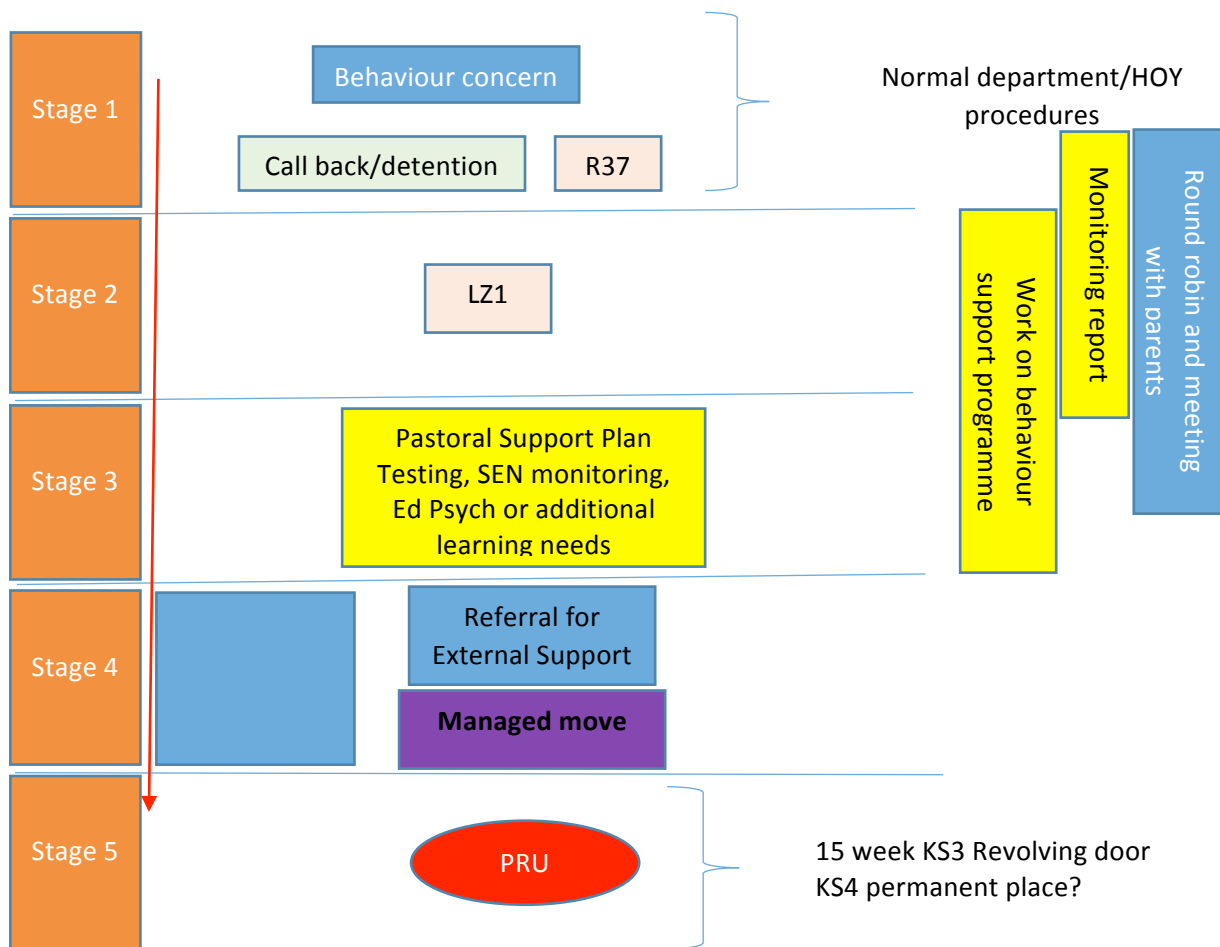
Stage 1

Behaviour concern

Call back/detention

R37

Normal department/HOY procedures

Stage 2

LZ1

Stage 3

Pastoral Support Plan Testing, SEN monitoring, Ed Psych or additional learning needs

Stage 4

Referral for External Support

Managed move

Stage 5

PRU

15 week KS3 Revolving door KS4 permanent place?

Work on behaviour support programme

Monitoring report

Round robin and meeting with parents